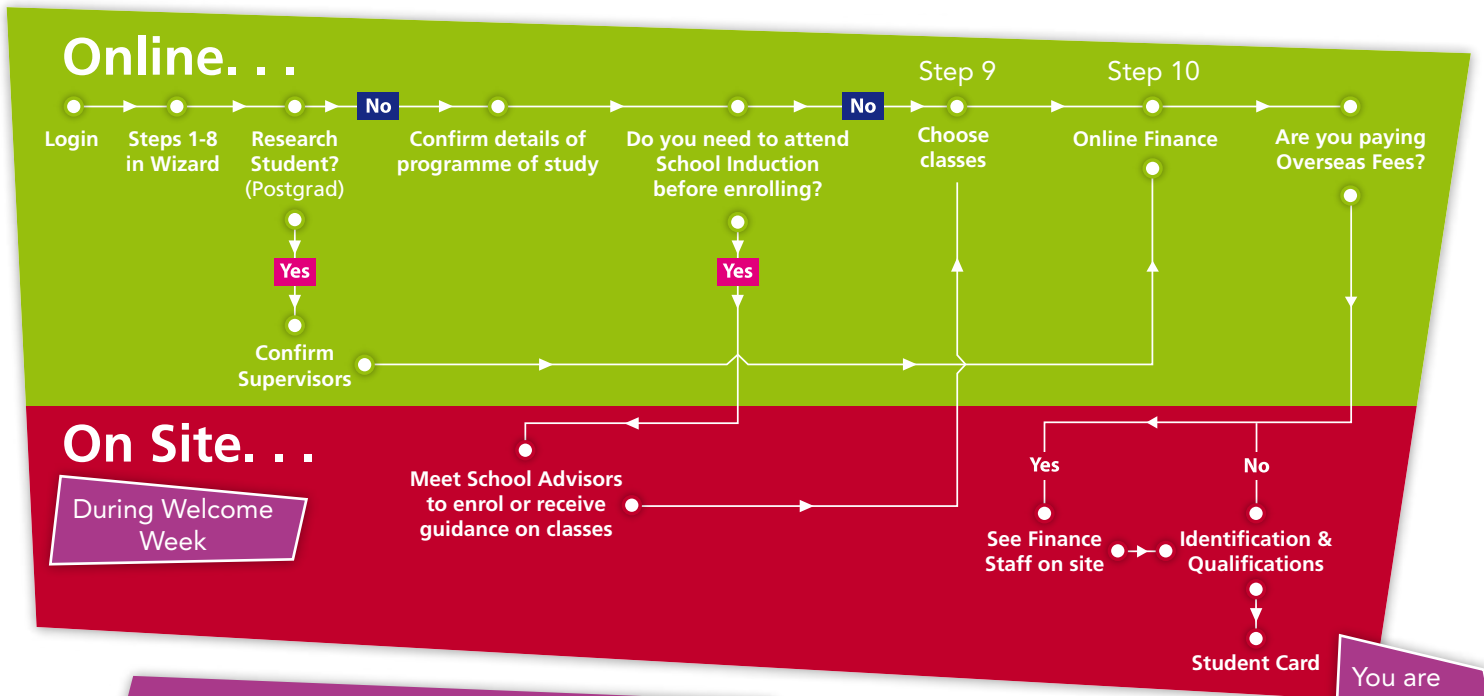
Online. . .

Login

Steps 1-8 in Wizard

Research Student? (Postgrad)

No

Confirm details of programme of study

Do you need to attend School Induction before enrolling?

No

Step 9

Choose classes

Step 10

Online Finance

Are you paying Overseas Fees?

Yes

Confirm Supervisors

Yes

On Site. . .

During Welcome Week

Meet School Advisors to enrol or receive guidance on classes

Yes

No

See Finance Staff on site

Identification & Qualifications

Student Card

You are